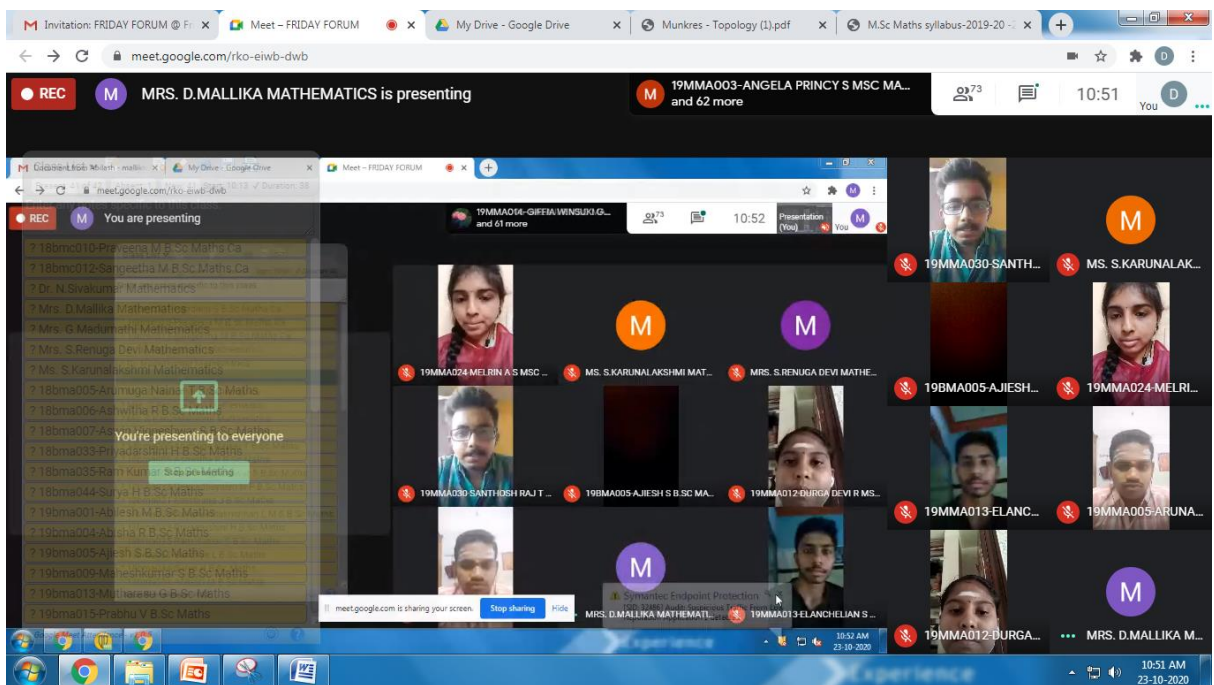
Invitation: FRIDAY FORUM @ Fr × | Meet – FRIDAY FORUM × | My Drive - Google Drive × | Munkres - Topology (1).pdf × | M.Sc Maths syllabus-2019-20 × | +

meet.google.com/rko-eiwb-dwb

REC M MRS. D.MALLIKA MATHEMATICS is presenting

M 19MMA003-ANGELA PRINCY S MSC MA... and 62 more

73 10:51 You D

Document from Mailesh - mallika × | My Drive - Google Drive × | Meet – FRIDAY FORUM × | +

meet.google.com/rko-eiwb-dwb

REC M You are presenting

19MMA014-GIFFIA WINSUKI G... and 61 more 73 10:52 Presentation (You) You

? 18bmc010-Praveena M B.Sc Maths Ca
? 18bmc012-Sangeetha M B.Sc Maths Ca
? Dr. N.Sivakumar Mathematics
? Mrs. D.Mallika Mathematics
? Mrs. G.Madumathi Mathematics
? Mrs. S.Renuga Devi Mathematics
? Ms. S.Karunalakshmi Mathematics
? 18bma005-Arumuga Nainar B.Sc Maths
? 18bma006-Ashwitha R B.Sc Maths
? 18bma007-A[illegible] B.Sc Maths
? 18bma033-Priyadarshini H B.Sc Maths
? 18bma035-Ram Kumar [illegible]
? 18bma044-Surya H B.Sc Maths
? 19bma001-Ablesh M B.Sc Maths
? 19bma004-Abisha R B.Sc Maths
? 19bma005-Ajiesh S B.Sc Maths
? 19bma009-Maheshkumar S B.Sc Maths
? 19bma013-Mutharasu G B.Sc Maths
? 19bma015-Prabhu V B.Sc Maths

You're presenting to everyone
Stop presenting

19MMA024-MELRIN A S MSC ... | MS. S.KARUNALAKSHMI MAT... | MRS. S.RENUGA DEVI MATHE...
19MMA030 SANTHOSH RAJ T ... | 19BMA005-AJIESH S B.SC MA... | 19MMA012-DURGA DEVI R MS...
MRS. D.MALLIKA MATHEMATI... | 19MMA013-ELANCHELIAN S...

meet.google.com is sharing your screen. Stop sharing Hide

Symantec Endpoint Protection

10:52 AM 23-10-2020

19MMA030-SANTH... | MS. S.KARUNALAK...
19BMA005-AJIESH... | 19MMA024-MELRI...
19MMA013-ELANC... | 19MMA005-ARUNA...
19MMA012-DURGA... | MRS. D.MALLIKA M...

10:51 AM 23-10-2020